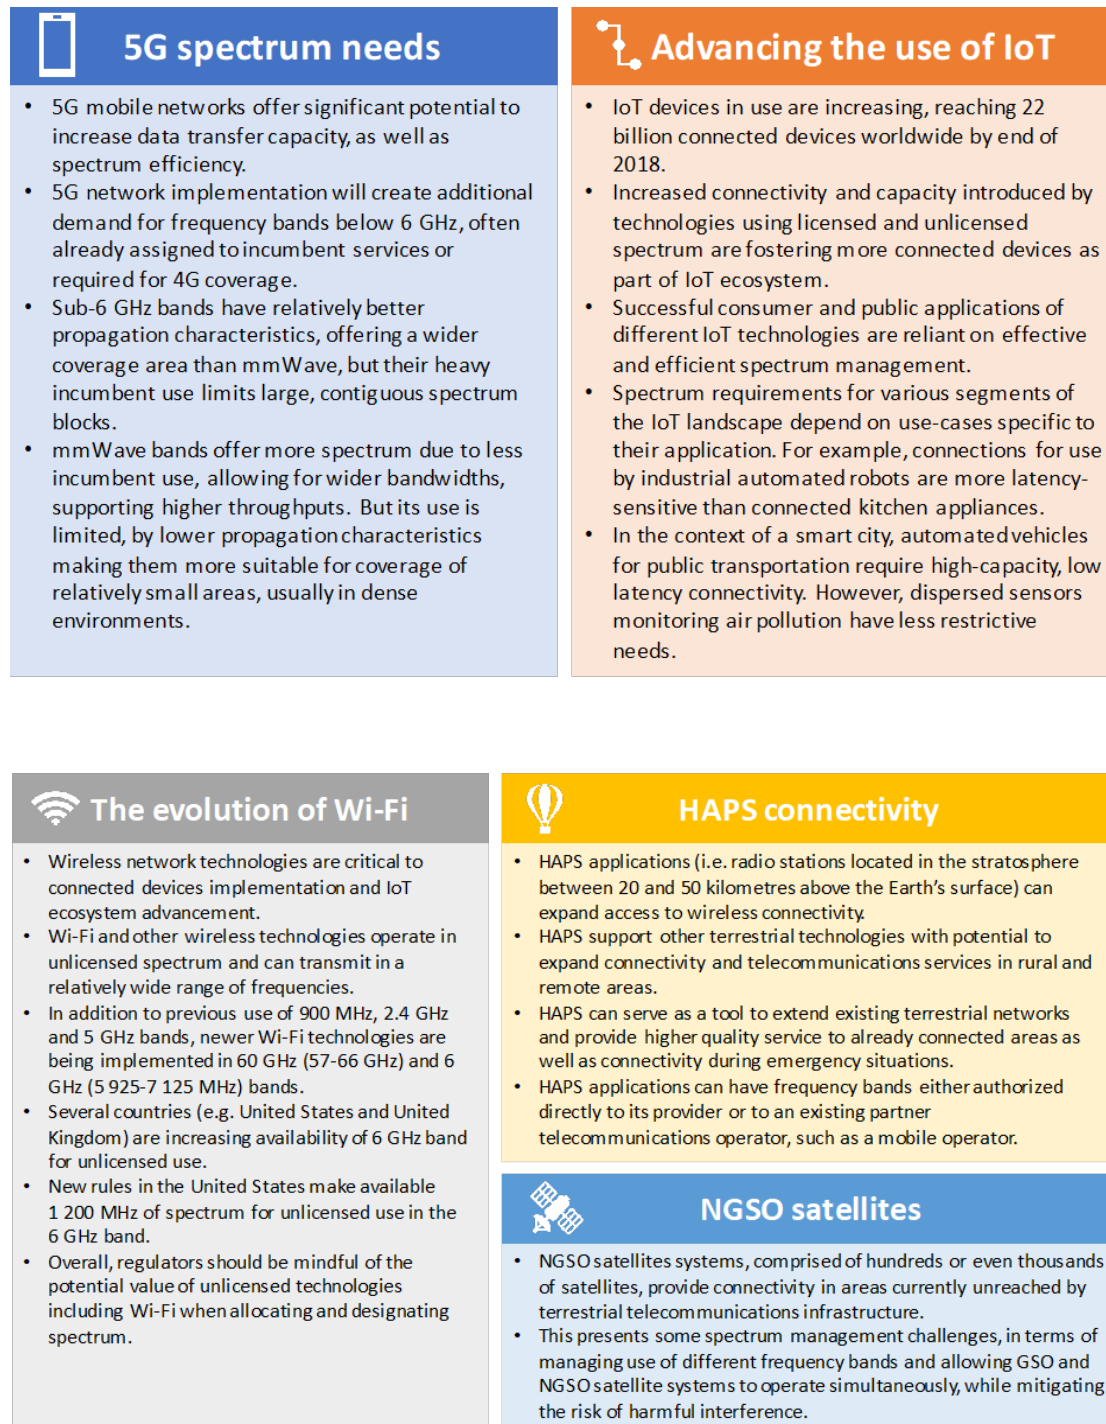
5G spectrum needs

- 5G mobile networks offer significant potential to increase data transfer capacity, as well as spectrum efficiency.
- 5G network implementation will create additional demand for frequency bands below 6 GHz, often already assigned to incumbent services or required for 4G coverage.
- Sub-6 GHz bands have relatively better propagation characteristics, offering a wider coverage area than mmWave, but their heavy incumbent use limits large, contiguous spectrum blocks.
- mmWave bands offer more spectrum due to less incumbent use, allowing for wider bandwidths, supporting higher throughputs. But its use is limited, by lower propagation characteristics making them more suitable for coverage of relatively small areas, usually in dense environments.

Advancing the use of IoT

- IoT devices in use are increasing, reaching 22 billion connected devices worldwide by end of 2018.
- Increased connectivity and capacity introduced by technologies using licensed and unlicensed spectrum are fostering more connected devices as part of IoT ecosystem.
- Successful consumer and public applications of different IoT technologies are reliant on effective and efficient spectrum management.
- Spectrum requirements for various segments of the IoT landscape depend on use-cases specific to their application. For example, connections for use by industrial automated robots are more latency-sensitive than connected kitchen appliances.
- In the context of a smart city, automated vehicles for public transportation require high-capacity, low latency connectivity. However, dispersed sensors monitoring air pollution have less restrictive needs.

The evolution of Wi-Fi

- Wireless network technologies are critical to connected devices implementation and IoT ecosystem advancement.
- Wi-Fi and other wireless technologies operate in unlicensed spectrum and can transmit in a relatively wide range of frequencies.
- In addition to previous use of 900 MHz, 2.4 GHz and 5 GHz bands, newer Wi-Fi technologies are being implemented in 60 GHz (57-66 GHz) and 6 GHz (5 925-7 125 MHz) bands.
- Several countries (e.g. United States and United Kingdom) are increasing availability of 6 GHz band for unlicensed use.
- New rules in the United States make available 1 200 MHz of spectrum for unlicensed use in the 6 GHz band.
- Overall, regulators should be mindful of the potential value of unlicensed technologies including Wi-Fi when allocating and designating spectrum.

HAPS connectivity

- HAPS applications (i.e. radio stations located in the stratosphere between 20 and 50 kilometres above the Earth's surface) can expand access to wireless connectivity.
- HAPS support other terrestrial technologies with potential to expand connectivity and telecommunications services in rural and remote areas.
- HAPS can serve as a tool to extend existing terrestrial networks and provide higher quality service to already connected areas as well as connectivity during emergency situations.
- HAPS applications can have frequency bands either authorized directly to its provider or to an existing partner telecommunications operator, such as a mobile operator.

NGSO satellites

- NGSO satellites systems, comprised of hundreds or even thousands of satellites, provide connectivity in areas currently unreached by terrestrial telecommunications infrastructure.
- This presents some spectrum management challenges, in terms of managing use of different frequency bands and allowing GSO and NGSO satellite systems to operate simultaneously, while mitigating the risk of harmful interference.